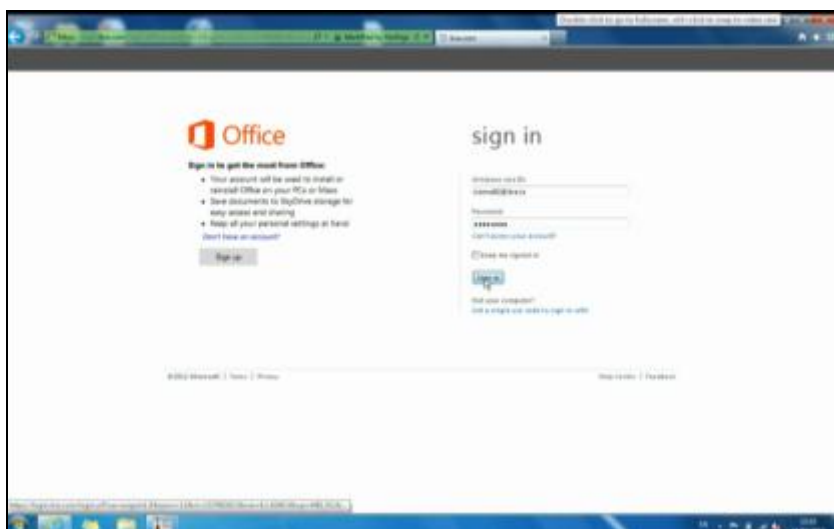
Office

Sign in to get the most from Office:

• Your account will be used to install or reinstall Office on your PCs or Macs
• Save documents to SkyDrive storage for easy access and sharing
• Keep all your personal settings at hand

Don't have an account?

Sign up

sign in

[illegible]

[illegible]

Password

••••••••

Can't access your account?

Keep me signed in

Sign in

Not your computer?

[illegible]

©2012 Microsoft | Terms | Privacy

Help Center | Feedback

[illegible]